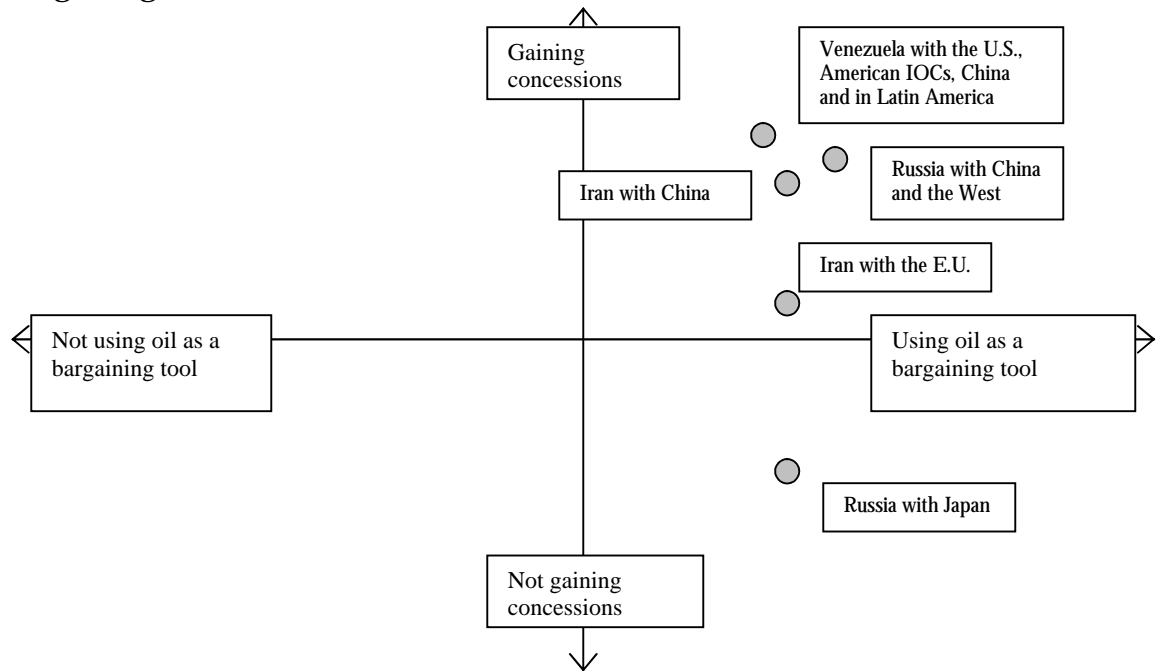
Gaining concessions

Venezuela with the U.S., American IOCs, China and in Latin America

Iran with China

Russia with China and the West

Iran with the E.U.

Not using oil as a bargaining tool

Using oil as a bargaining tool

Russia with Japan

Not gaining concessions